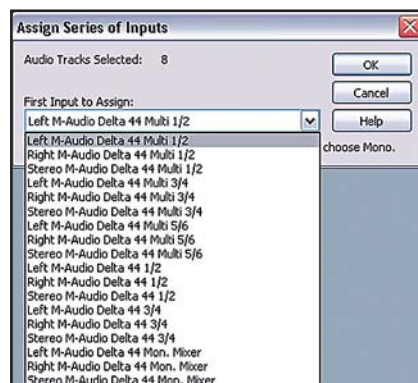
Assign Series of Inputs

Audio Tracks Selected: 8

OK

Cancel

First Input to Assign:

Left M-Audio Delta 44 Multi 1/2

Help

choose Mono.

Left M-Audio Delta 44 Multi 1/2
Right M-Audio Delta 44 Multi 1/2
Stereo M-Audio Delta 44 Multi 1/2
Left M-Audio Delta 44 Multi 3/4
Right M-Audio Delta 44 Multi 3/4
Stereo M-Audio Delta 44 Multi 3/4
Left M-Audio Delta 44 Multi 5/6
Right M-Audio Delta 44 Multi 5/6
Stereo M-Audio Delta 44 Multi 5/6
Left M-Audio Delta 44 1/2
Right M-Audio Delta 44 1/2
Stereo M-Audio Delta 44 1/2
Left M-Audio Delta 44 3/4
Right M-Audio Delta 44 3/4
Stereo M-Audio Delta 44 3/4
Left M-Audio Delta 44 Mon. Mixer
Right M-Audio Delta 44 Mon. Mixer
Stereo M-Audio Delta 44 Mon. Mixer